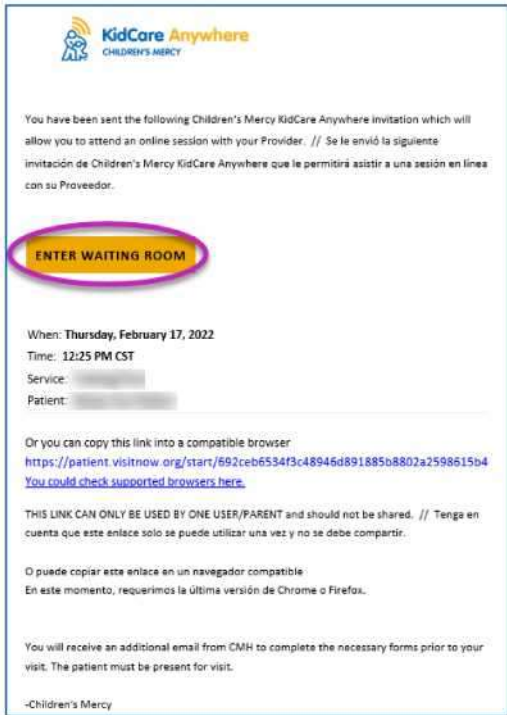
KidCare Anywhere
CHILDREN'S MERCY

You have been sent the following Children's Mercy KidCare Anywhere invitation which will allow you to attend an online session with your Provider. // Se le envió la siguiente invitación de Children's Mercy KidCare Anywhere que le permitirá asistir a una sesión en línea con su Proveedor.

ENTER WAITING ROOM

When: Thursday, February 17, 2022
Time: 12:25 PM CST
Service: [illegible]
Patient: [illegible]

Or you can copy this link into a compatible browser
https://patient.visitnow.org/start/692ceb6534f3c48946d891885b8802a2598615b4
You could check supported browsers here.

THIS LINK CAN ONLY BE USED BY ONE USER/PARENT and should not be shared. // Tenga en cuenta que este enlace solo se puede utilizar una vez y no se debe compartir.

O puede copiar este enlace en un navegador compatible
En este momento, requerimos la última versión de Chrome o Firefox.

You will receive an additional email from CMH to complete the necessary forms prior to your visit. The patient must be present for visit.

-Children's Mercy